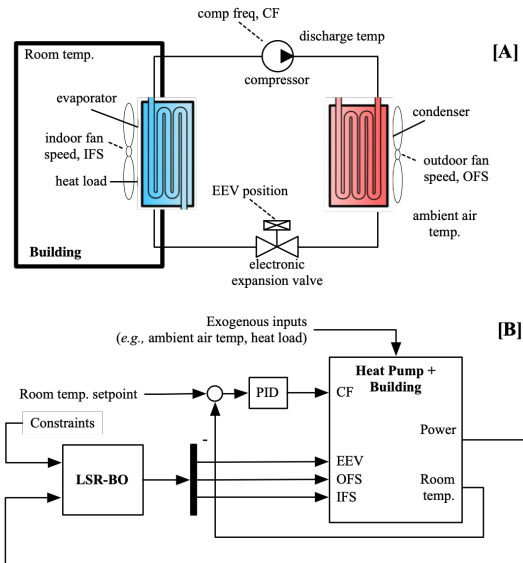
comp freq, CF

discharge temp

Room temp.

[A]

compressor

evaporator

indoor fan speed, IFS

heat load

condenser

outdoor fan speed, OFS

EEV position

ambient air temp.

Building

electronic expansion valve

Exogenous inputs (e.g., ambient air temp, heat load)

[B]

Heat Pump + Building

Room temp. setpoint

PID

CF

Constraints

Power

-

LSR-BO

EEV

OFS

IFS

Room temp.